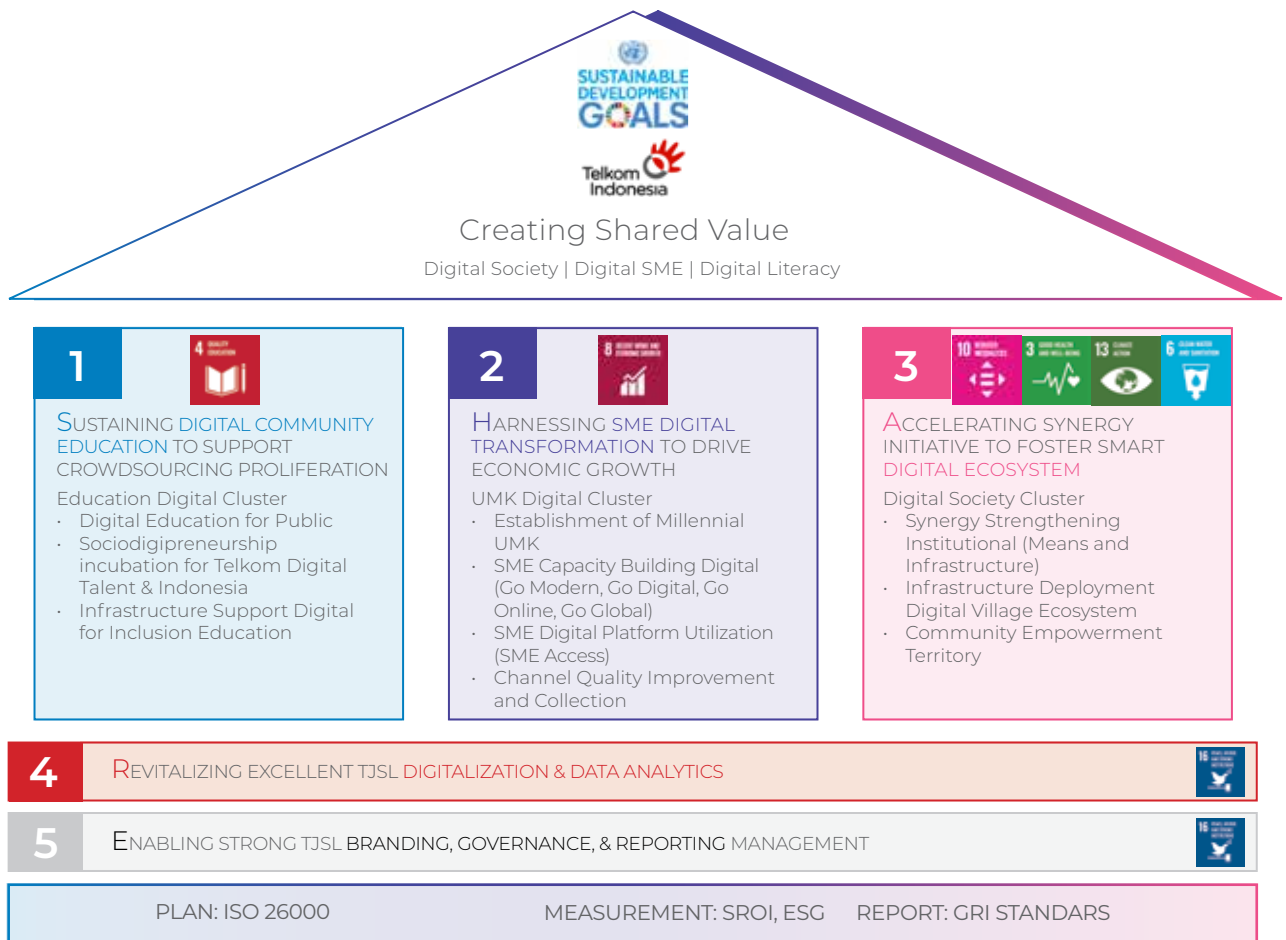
SUSTAINABLE DEVELOPMENT GOALS

Telkom Indonesia

Creating Shared Value

Digital Society | Digital SME | Digital Literacy

1

4 QUALITY EDUCATION

SUSTAINING DIGITAL COMMUNITY EDUCATION TO SUPPORT CROWDSOURCING PROLIFERATION

Education Digital Cluster
• Digital Education for Public
• Sociodigipreneurship incubation for Telkom Digital Talent & Indonesia
• Infrastructure Support Digital for Inclusion Education

2

8 DECENT WORK AND ECONOMIC GROWTH

HARNESSING SME DIGITAL TRANSFORMATION TO DRIVE ECONOMIC GROWTH

UMK Digital Cluster
• Establishment of Millennial UMK
• SME Capacity Building Digital (Go Modern, Go Digital, Go Online, Go Global)
• SME Digital Platform Utilization (SME Access)
• Channel Quality Improvement and Collection

3

10 REDUCED INEQUALITIES 3 GOOD HEALTH AND WELL-BEING 13 CLIMATE ACTION 6 CLEAN WATER AND SANITATION

ACCELERATING SYNERGY INITIATIVE TO FOSTER SMART DIGITAL ECOSYSTEM

Digital Society Cluster
• Synergy Strengthening Institutional (Means and Infrastructure)
• Infrastructure Deployment Digital Village Ecosystem
• Community Empowerment Territory

4 REVITALIZING EXCELLENT TJSL DIGITALIZATION & DATA ANALYTICS

16 PEACE, JUSTICE AND STRONG INSTITUTIONS

5 ENABLING STRONG TJSL BRANDING, GOVERNANCE, & REPORTING MANAGEMENT

16 PEACE, JUSTICE AND STRONG INSTITUTIONS

PLAN: ISO 26000 MEASUREMENT: SROI, ESG REPORT: GRI STANDARS